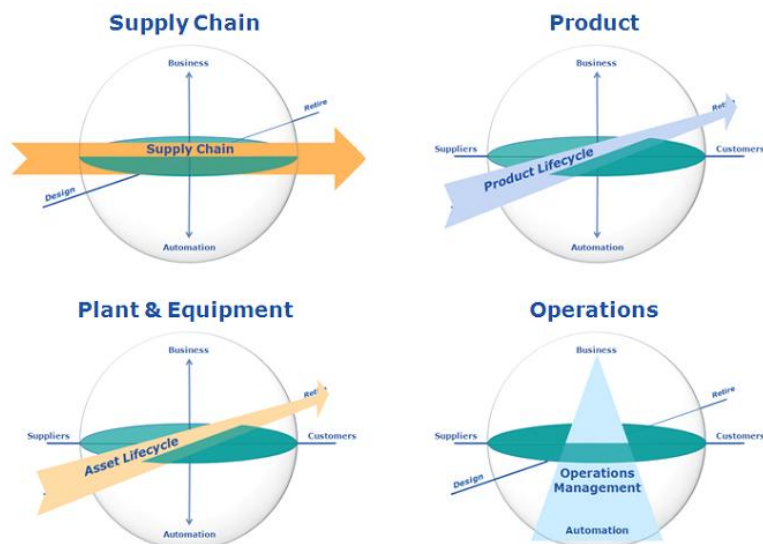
Supply Chain

Business

Retire

Supply Chain

Design

Automation

Product

Business

Ret

Suppliers

Product Lifecycle

Customers

Automation

Plant & Equipment

Business

Ret

Suppliers

Asset Lifecycle

Customers

Automation

Operations

Business

Retire

Suppliers

Customers

Design

Operations Management

Automation